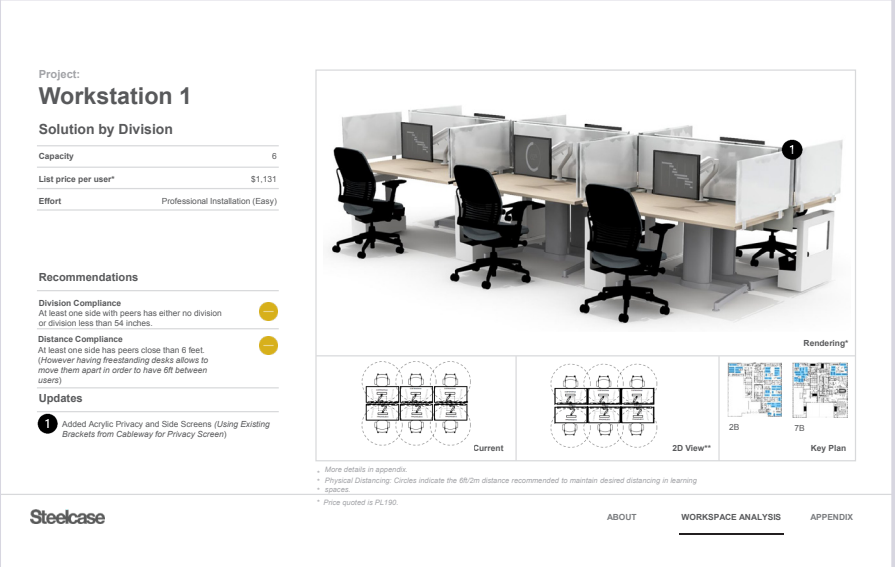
Project:
Workstation 1

Solution by Division

| Capacity | 6 |
|---|---|
| List price per user* | $1,131 |
| Effort | Professional Installation (Easy) |

Recommendations

Division Compliance
At least one side with peers has either no division or division less than 54 inches.

Distance Compliance
At least one side has peers close than 6 feet. (However having freestanding desks allows to move them apart in order to have 6ft between users)

Updates

1 Added Acrylic Privacy and Side Screens (Using Existing Brackets from Cableway for Privacy Screen)

1

Rendering*

Current

2D View**

2B

7B

Key Plan

* More details in appendix.
* Physical Distancing: Circles indicate the 6ft/2m distance recommended to maintain desired distancing in learning spaces.
* Price quoted is PL190.

Steelcase

ABOUT

WORKSPACE ANALYSIS

APPENDIX